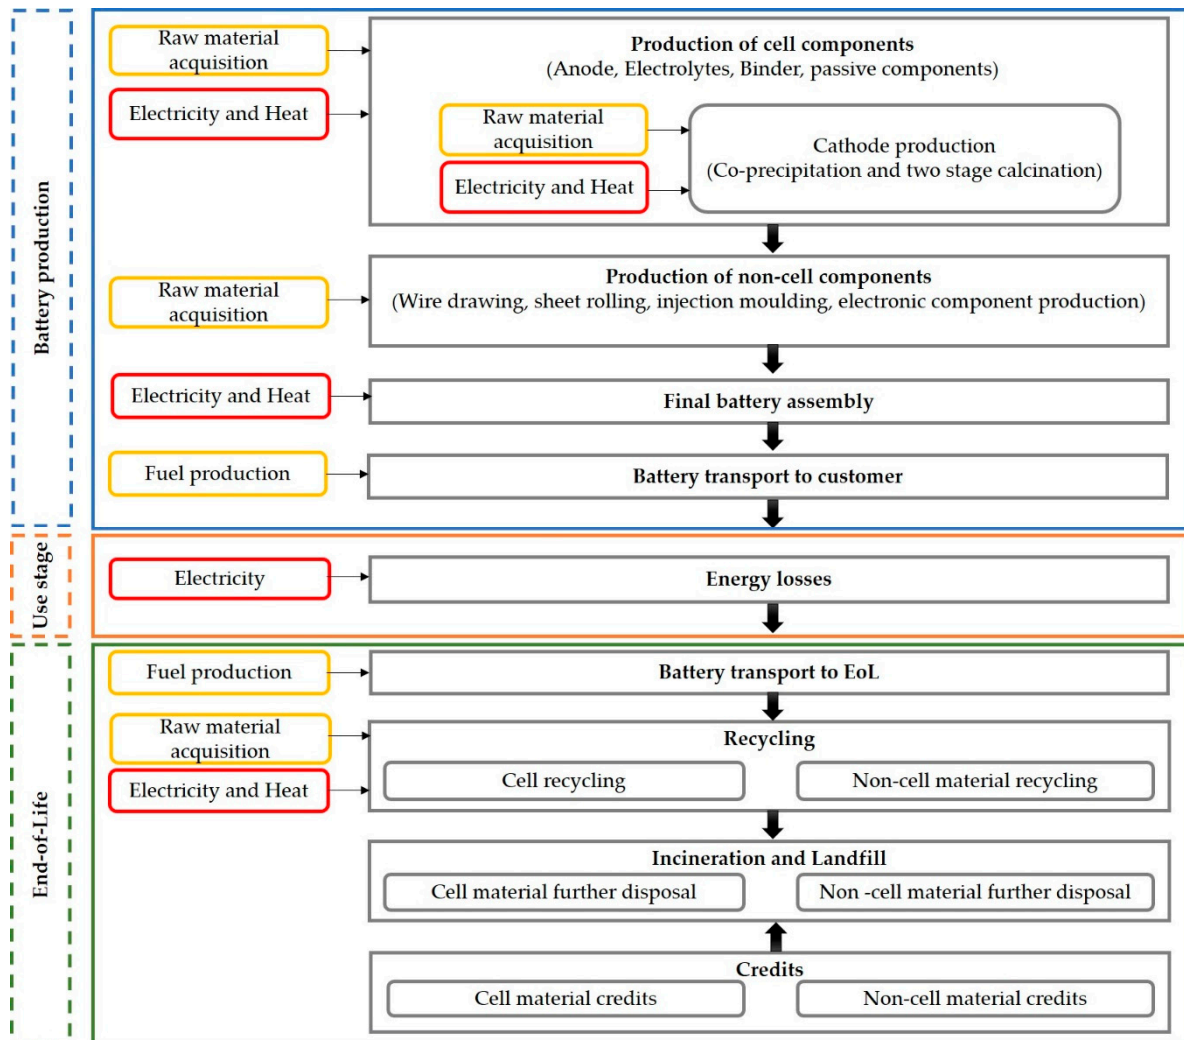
Battery production

Raw material acquisition

Electricity and Heat

Production of cell components
(Anode, Electrolytes, Binder, passive components)

Raw material acquisition

Electricity and Heat

Cathode production
(Co-precipitation and two stage calcination)

Raw material acquisition

Production of non-cell components
(Wire drawing, sheet rolling, injection moulding, electronic component production)

Electricity and Heat

Final battery assembly

Fuel production

Battery transport to customer

Use stage

Electricity

Energy losses

End-of-Life

Fuel production

Battery transport to EoL

Raw material acquisition

Electricity and Heat

Recycling

Cell recycling

Non-cell material recycling

Incineration and Landfill

Cell material further disposal

Non -cell material further disposal

Credits

Cell material credits

Non-cell material credits